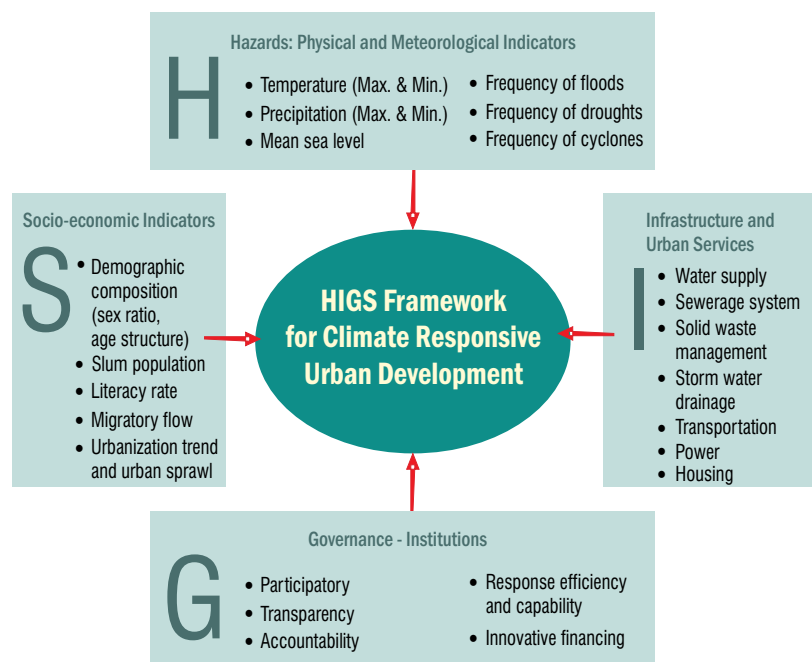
Hazards: Physical and Meteorological Indicators

H

- Temperature (Max. & Min.)
- Precipitation (Max. & Min.)
- Mean sea level
- Frequency of floods
- Frequency of droughts
- Frequency of cyclones

Socio-economic Indicators

S

- Demographic composition (sex ratio, age structure)
- Slum population
- Literacy rate
- Migratory flow
- Urbanization trend and urban sprawl

HIGS Framework for Climate Responsive Urban Development

Infrastructure and Urban Services

I

- Water supply
- Sewerage system
- Solid waste management
- Storm water drainage
- Transportation
- Power
- Housing

Governance - Institutions

G

- Participatory
- Transparency
- Accountability
- Response efficiency and capability
- Innovative financing